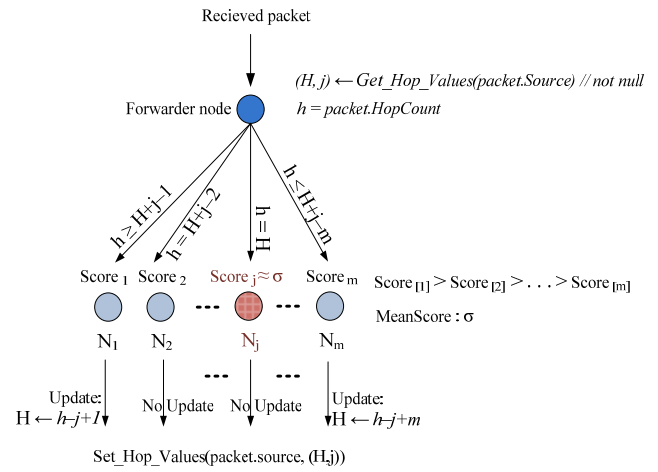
Recieved packet

Forwarder node

$(H, j) \leftarrow Get\_Hop\_Values(packet.Source)$ // not null

$h = packet.HopCount$

$h \geq H+j-1$

$h = H+j-2$

$h = H$

$h \leq H+j-m$

Score $_1$ Score $_2$ Score $_j \approx \sigma$ Score $_m$

Score $_{[1]}$ > Score $_{[2]}$ > . . . > Score $_{[m]}$

MeanScore : $\sigma$

$N_1$ $N_2$ $N_j$ $N_m$

Update: $H \leftarrow h-j+1$

No Update

No Update

Update: $H \leftarrow h-j+m$

Set_Hop_Values(packet.source, (H,j))